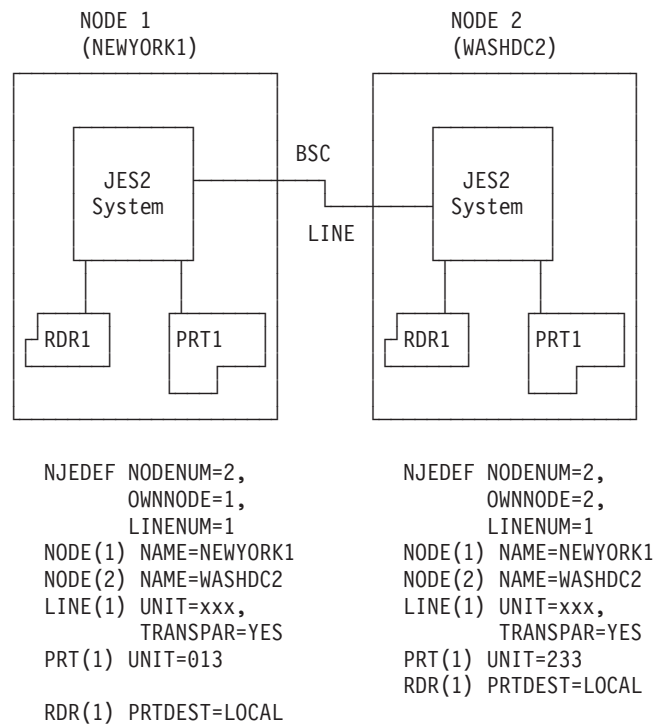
NODE 1
(NEWYORK1)

NODE 2
(WASHDC2)

JES2
System

BSC

LINE

JES2
System

RDR1

PRT1

RDR1

PRT1

NJEDEF NODENUM=2,
OWNNODE=1,
LINENUM=1
NODE(1) NAME=NEWYORK1
NODE(2) NAME=WASHDC2
LINE(1) UNIT=xxx,
TRANSPAR=YES
PRT(1) UNIT=013

RDR(1) PRTDEST=LOCAL

NJEDEF NODENUM=2,
OWNNODE=2,
LINENUM=1
NODE(1) NAME=NEWYORK1
NODE(2) NAME=WASHDC2
LINE(1) UNIT=xxx,
TRANSPAR=YES
PRT(1) UNIT=233
RDR(1) PRTDEST=LOCAL